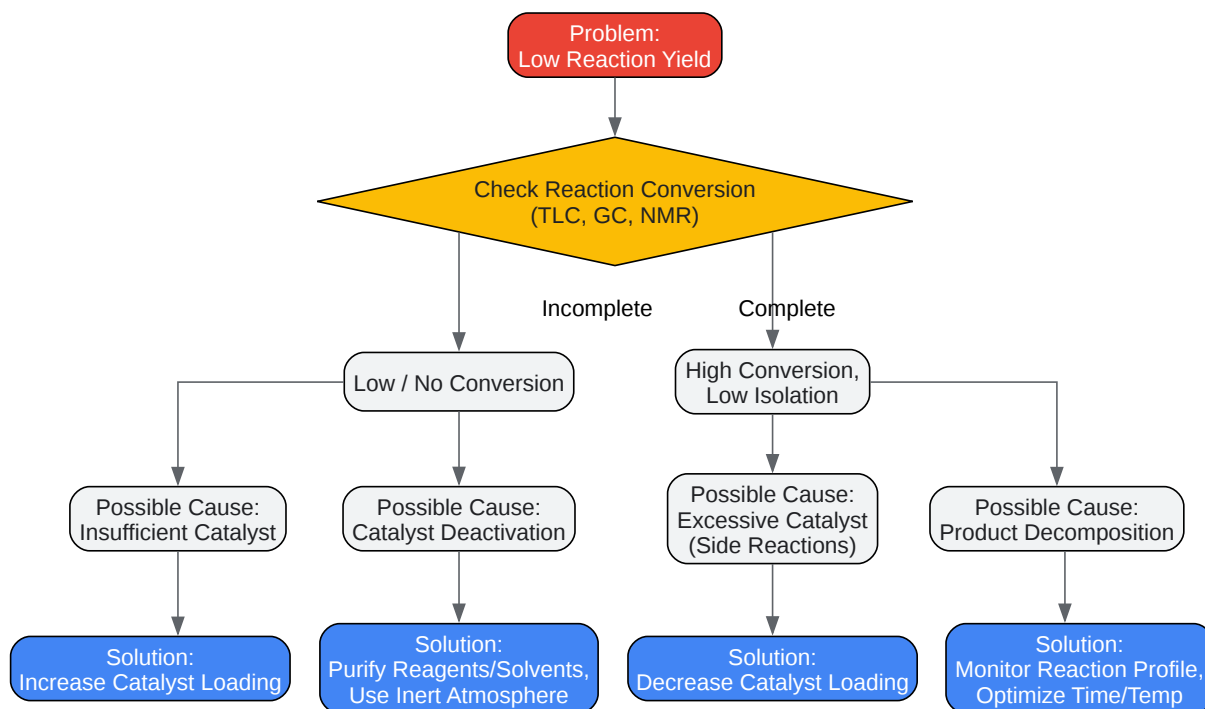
Problem:
Low Reaction Yield

Check Reaction Conversion
(TLC, GC, NMR)

Incomplete

Complete

Low / No Conversion

High Conversion,
Low Isolation

Possible Cause:
Insufficient Catalyst

Possible Cause:
Catalyst Deactivation

Possible Cause:
Excessive Catalyst
(Side Reactions)

Possible Cause:
Product Decomposition

Solution:
Increase Catalyst Loading

Solution:
Purify Reagents/Solvents,
Use Inert Atmosphere

Solution:
Decrease Catalyst Loading

Solution:
Monitor Reaction Profile,
Optimize Time/Temp